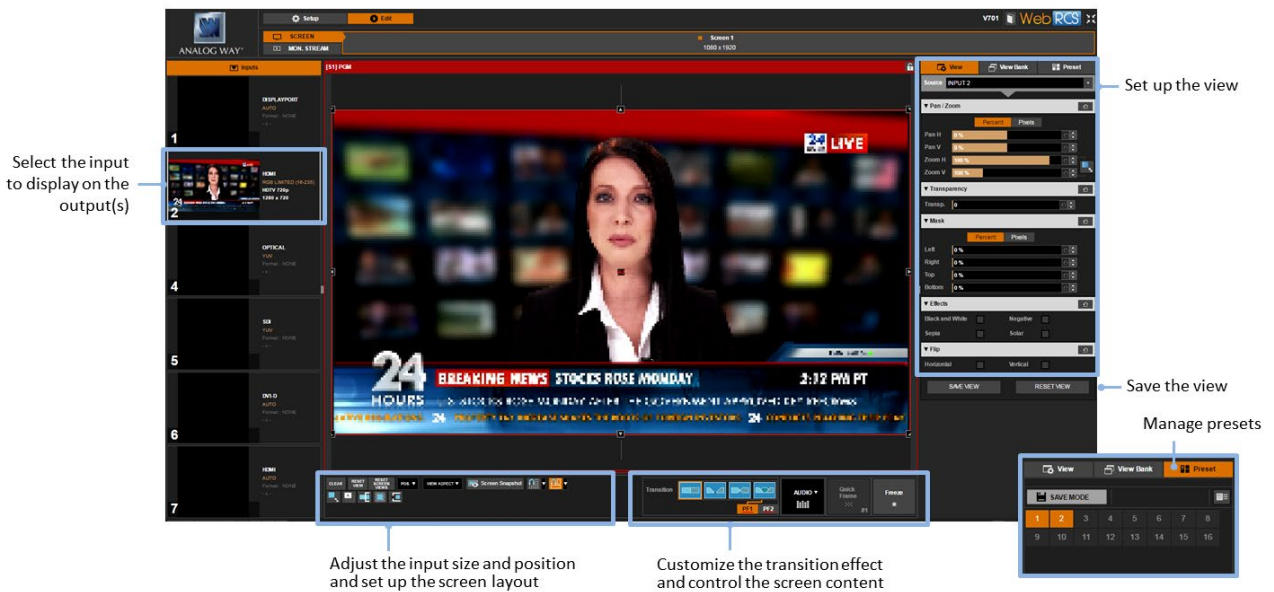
ANALOG WAY

Setup
Edit

V701
Web RCS

SCREEN
MON. STREAM
Screen 1
1080 x 1920

Inputs

1
DISPLAYPORT
AUTO
Format : NONE
- - -

2
HDMI
RGB LIMITED (16-235)
HDTV 720p
1280 x 720

4
OPTICAL
YUV
Format : NONE
- - -

5
SDI
YUV
Format : NONE
- - -

6
DVI-D
AUTO
Format : NONE
- - -

7
HDMI
AUTO
Format : NONE
- - -

[S1] PGM

24 LIVE

24 HOURS
BREAKING NEWS
STOCKS ROSE MONDAY
2:12 PM PT

CLEAR
RESET VIEW
RESET SCREEN VIEWS
POS
VIEW ASPECT
Screen Snapshot

Transition
PF1
PF2
AUDIO
Quick Frame
Freeze

View
View Bank
Preset
Source
INPUT 2
Pan / Zoom
Percent
Pixels
Pan H
0 %
Pan V
0 %
Zoom H
100 %
Zoom V
100 %
Transparency
Transp.
0
Mask
Percent
Pixels
Left
0 %
Right
0 %
Top
0 %
Bottom
0 %
Effects
Black and White
Negative
Sepia
Solar
Flip
Horizontal
Vertical
SAVE VIEW
RESET VIEW

Set up the view

Save the view

Select the input to display on the output(s)

Manage presets

View
View Bank
Preset
SAVE MODE
| 1 | 2 | 3 | 4 | 5 | 6 | 7 | 8 |
| 9 | 10 | 11 | 12 | 13 | 14 | 15 | 16 |

Adjust the input size and position and set up the screen layout

Customize the transition effect and control the screen content